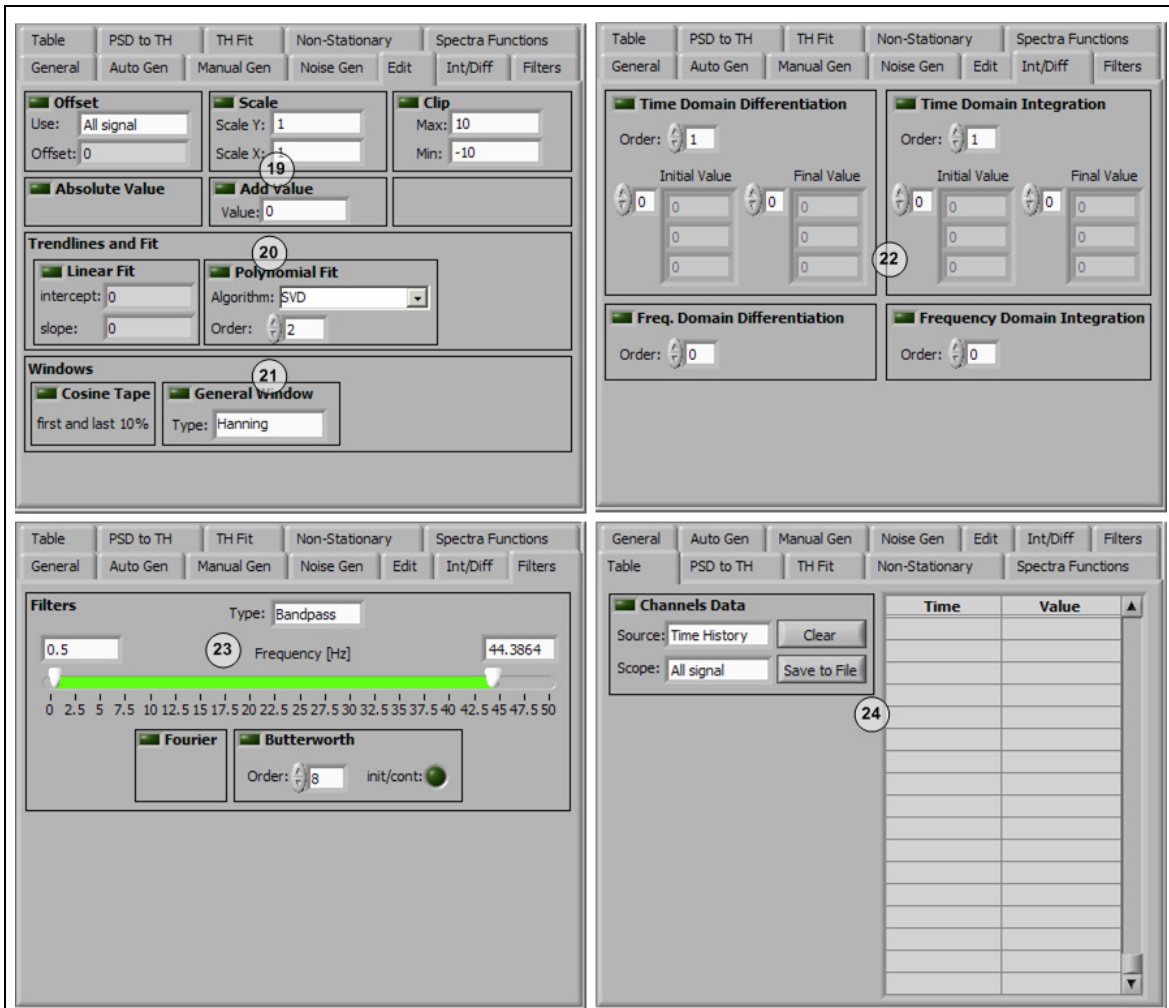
Table | PSD to TH | TH Fit | Non-Stationary | Spectra Functions
General | Auto Gen | Manual Gen | Noise Gen | Edit | Int/Diff | Filters

Offset
Use: All signal
Offset: 0

Scale
Scale Y: 1
Scale X: 1

19

Clip
Max: 10
Min: -10

Absolute Value

Add Value
Value: 0

Trendlines and Fit

20

Linear Fit
intercept: 0
slope: 0

Polynomial Fit
Algorithm: SVD
Order: 2

Windows

21

Cosine Tape
first and last 10%

General Window
Type: Hanning

Table | PSD to TH | TH Fit | Non-Stationary | Spectra Functions
General | Auto Gen | Manual Gen | Noise Gen | Edit | Int/Diff | Filters

Time Domain Differentiation
Order: 1
Initial Value | Final Value
0 | 0 | 0 | 0
0 | 0
0 | 0

Time Domain Integration
Order: 1
Initial Value | Final Value
0 | 0 | 0 | 0
0 | 0
0 | 0

22

Freq. Domain Differentiation
Order: 0

Frequency Domain Integration
Order: 0

Table | PSD to TH | TH Fit | Non-Stationary | Spectra Functions
General | Auto Gen | Manual Gen | Noise Gen | Edit | Int/Diff | Filters

Filters
Type: Bandpass
0.5
23
Frequency [Hz]
44.3864
0 2.5 5 7.5 10 12.5 15 17.5 20 22.5 25 27.5 30 32.5 35 37.5 40 42.5 45 47.5 50

Fourier

Butterworth
Order: 8
init/cont:

General | Auto Gen | Manual Gen | Noise Gen | Edit | Int/Diff | Filters
Table | PSD to TH | TH Fit | Non-Stationary | Spectra Functions

Channels Data
Source: Time History
Clear
Scope: All signal
Save to File

24

| Time | Value |
|---|---|